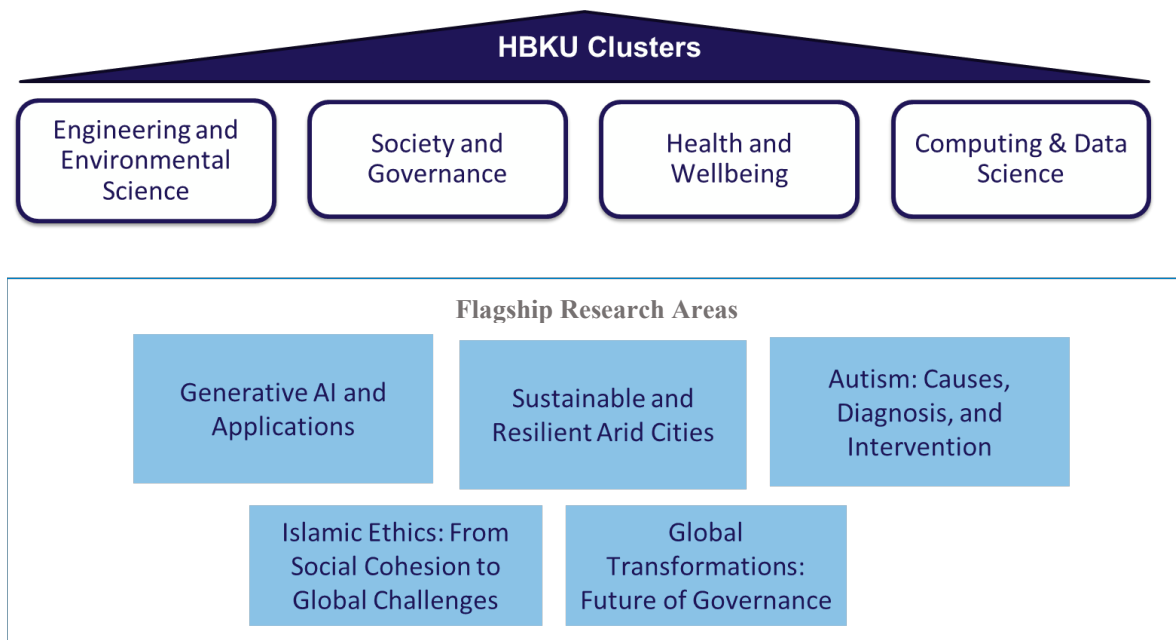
HBKU Clusters

Engineering and Environmental Science

Society and Governance

Health and Wellbeing

Computing & Data Science

Flagship Research Areas

Generative AI and Applications

Sustainable and Resilient Arid Cities

Autism: Causes, Diagnosis, and Intervention

Islamic Ethics: From Social Cohesion to Global Challenges

Global Transformations: Future of Governance